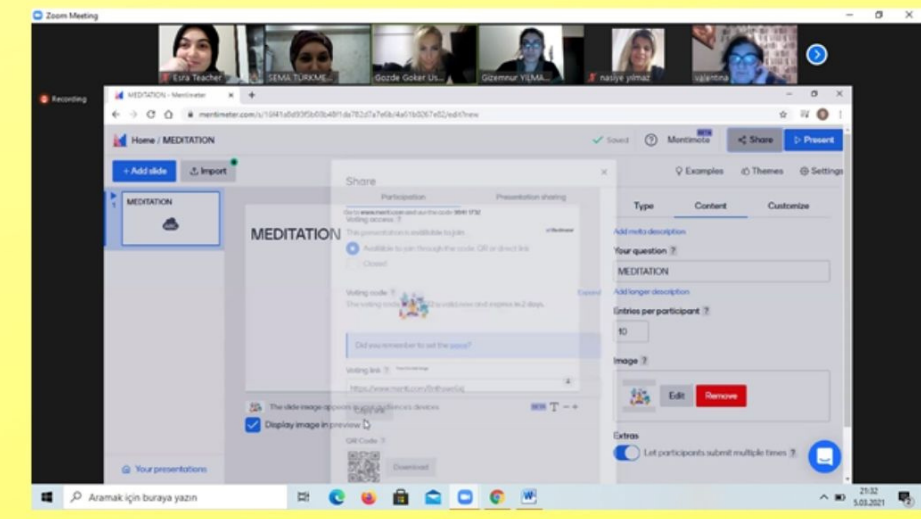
Zoom Meeting

Esra Teacher
SEMA TÜRKME...
Gozde Goker Us...
Gizemnur YILMA...
nasiye yilmaz
valantina

Recording

MEDITATION - Mentimeter

mentimeter.com/s/10f41a0d93f5b05b48f1da782d7a7e6b/4a61b0267e82/edit?new

Home / MEDITATION

Saved
Mentimote
Share
Present

+ Add slide
Import

Examples
Themes
Settings

MEDITATION

MEDITATION

Share

Participation
Presentation sharing

Voting access
Available to join through the code, QR or direct link
Closed

Voting code
Expand

Did you remember to set the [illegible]

Voting link
https://www.menti.com/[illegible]

QR Code
Download

Type
Content
Customize

Add meta description

Your question
MEDITATION

Add longer description

Entries per participant
10

Image
Edit
Remove

Extras
Let participants submit multiple times

The slide image appears on participants' devices

Display image in preview

Your presentations

Aramak için buraya yazın

21:32
5.03.2021